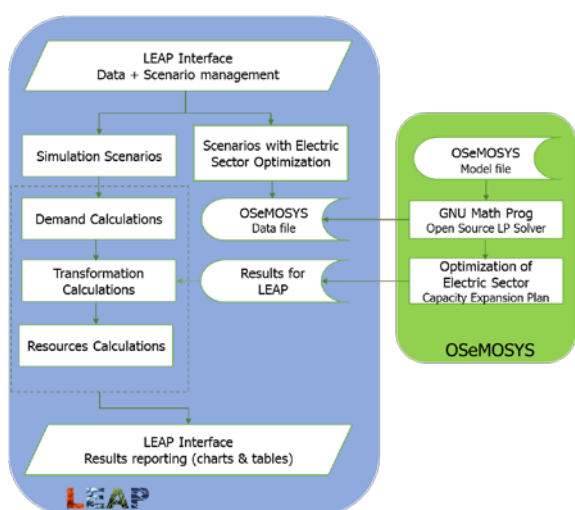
LEAP Interface
Data + Scenario management

Simulation Scenarios

Scenarios with Electric Sector Optimization

Demand Calculations

OSeMOSYS
Data file

Transformation Calculations

Results for LEAP

Resources Calculations

LEAP Interface
Results reporting (charts & tables)

LEAP

OSeMOSYS
Model file

GNU Math Prog
Open Source LP Solver

Optimization of Electric Sector
Capacity Expansion Plan

OSeMOSYS